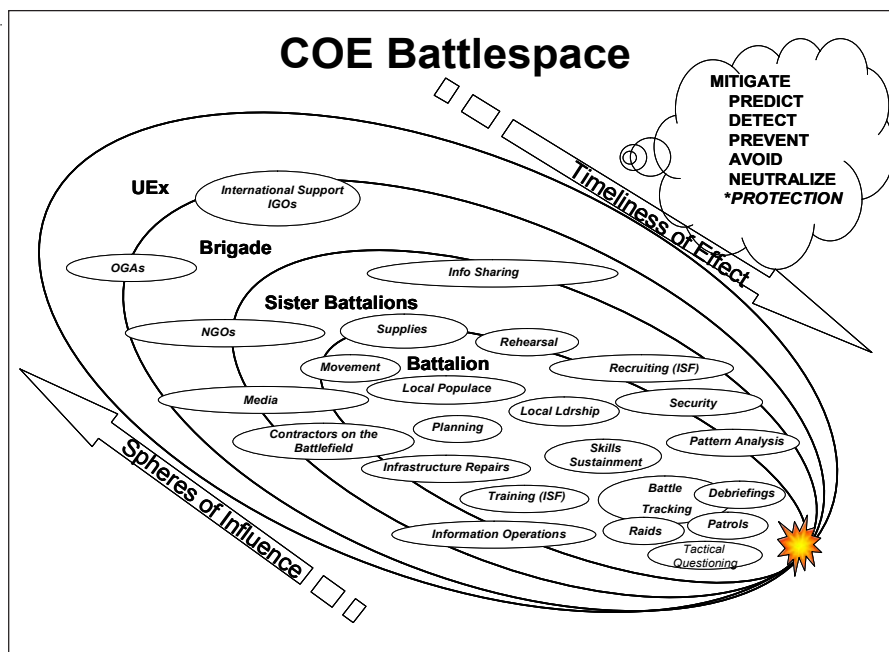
COE Battlespace

MITIGATE
PREDICT
DETECT
PREVENT
AVOID
NEUTRALIZE
*PROTECTION

Timeliness of Effect

UEx

International Support IGOs

Brigade

OGAs

Info Sharing

Sister Battalions

NGOs

Supplies

Rehearsal

Movement

Battalion

Recruiting (ISF)

Local Populace

Media

Local Ldrship

Security

Planning

Contractors on the Battlefield

Pattern Analysis

Skills Sustainment

Infrastructure Repairs

Battle Tracking

Debriefings

Training (ISF)

Raids

Patrols

Information Operations

Tactical Questioning

Spheres of Influence